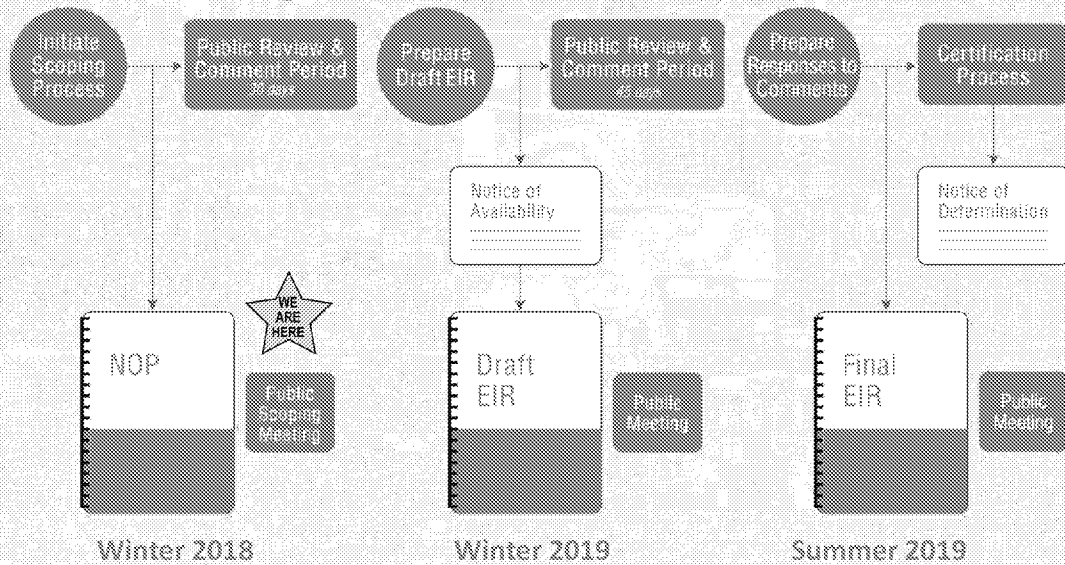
Initiate Scoping Process

Public Review & Comment Period
30 days

Prepare Draft EIR

Public Review & Comment Period
45 days

Prepare Responses to Comments

Certification Process

Notice of Availability

Notice of Determination

NOP

WE ARE HERE

Public Scoping Meeting

Draft EIR

Public Meeting

Final EIR

Public Meeting

Winter 2018

Winter 2019

Summer 2019